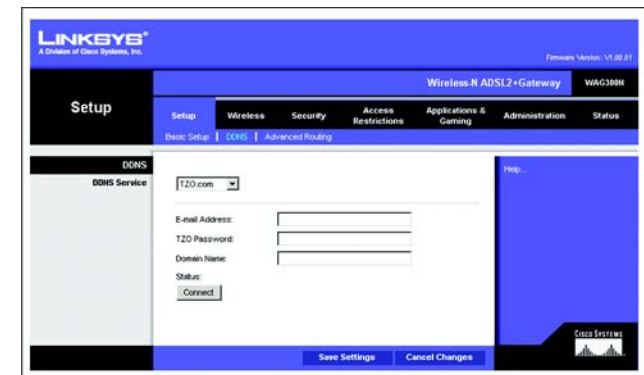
LINKSYS®
A Division of Cisco Systems, Inc.

Firmware Version: V1.00.01

Wireless-N ADSL2+Gateway WAG300N

Setup

Setup | Wireless | Security | Access Restrictions | Applications & Gaming | Administration | Status

Basic Setup | DDNS | Advanced Routing

DDNS

DDNS Service

TZO.com

E-mail Address:

TZO Password:

Domain Name:

Status:

Connect

Help...

Cisco Systems

Save Settings

Cancel Changes